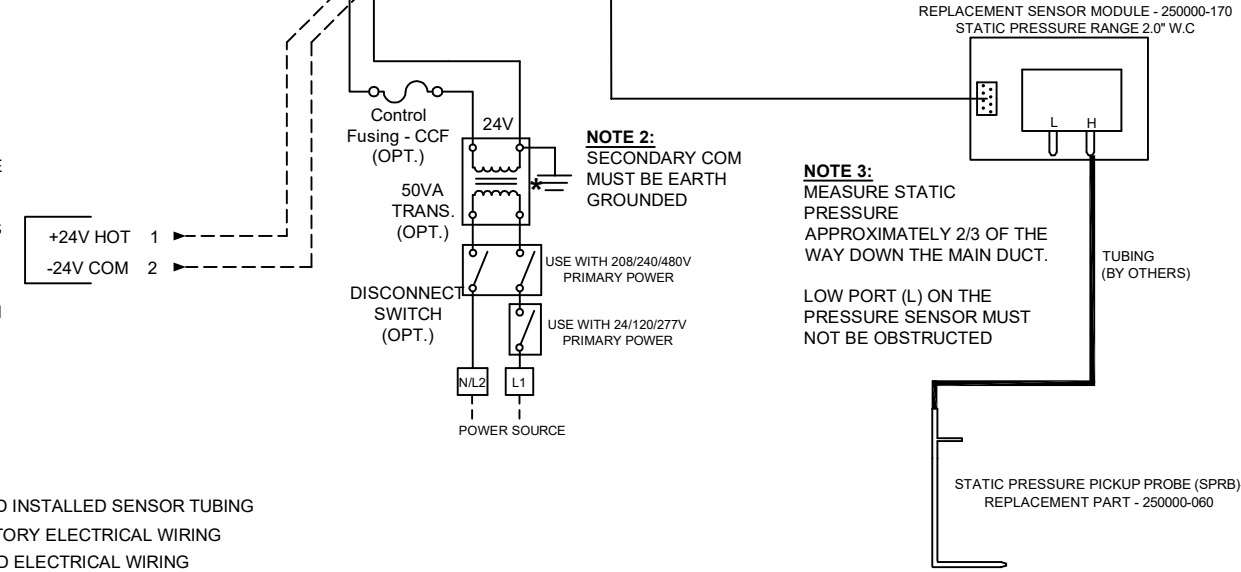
REPLACEMENT SENSOR MODULE - 250000-170
STATIC PRESSURE RANGE 2.0" W.C

Control Fusing - CCF (OPT.)

24V

NOTE 2:
SECONDARY COM MUST BE EARTH GROUNDED

50VA TRANS. (OPT.)

+24V HOT 1
-24V COM 2

USE WITH 208/240/480V PRIMARY POWER

DISCONNECT SWITCH (OPT.)

USE WITH 24/120/277V PRIMARY POWER

N/L2 L1

POWER SOURCE

L H

NOTE 3:
MEASURE STATIC PRESSURE APPROXIMATELY 2/3 OF THE WAY DOWN THE MAIN DUCT.

LOW PORT (L) ON THE PRESSURE SENSOR MUST NOT BE OBSTRUCTED

TUBING (BY OTHERS)

STATIC PRESSURE PICKUP PROBE (SPRB)
REPLACEMENT PART - 250000-060

D INSTALLED SENSOR TUBING
TORY ELECTRICAL WIRING
D ELECTRICAL WIRING